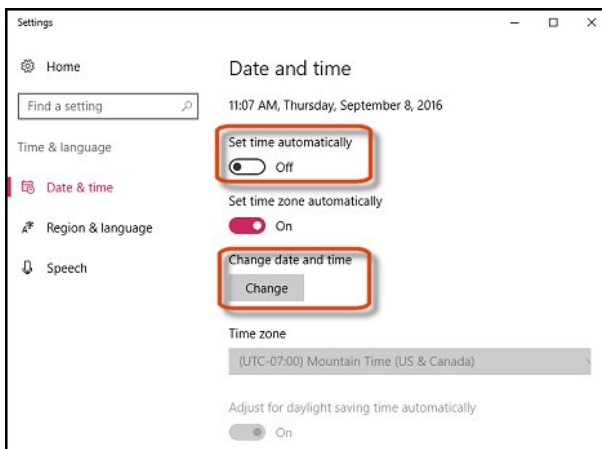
Settings

Home

Find a setting

Time & language

Date & time

Region & language

Speech

Date and time

11:07 AM, Thursday, September 8, 2016

Set time automatically

Off

Set time zone automatically

On

Change date and time

Change

Time zone

(UTC-07:00) Mountain Time (US & Canada)

Adjust for daylight saving time automatically

On